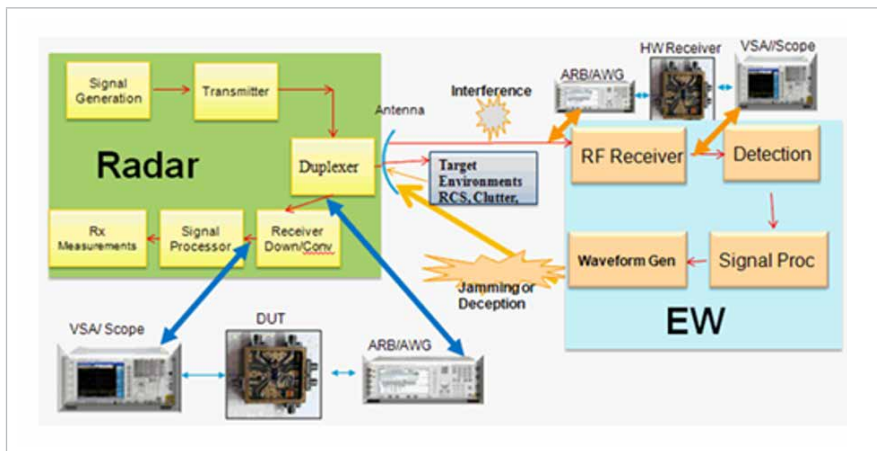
Signal Generation

Transmitter

Radar

Duplexer

Antenna

Interference

ARB/AWG

HW Receiver

VSA//Scope

Target Environments RCS, Clutter,

RF Receiver

Detection

Rx Measurements

Signal Processor

Receiver Down/Conv

Waveform Gen

Signal Proc

Jamming or Deception

EW

VSA/ Scope

DUT

ARB/AWG